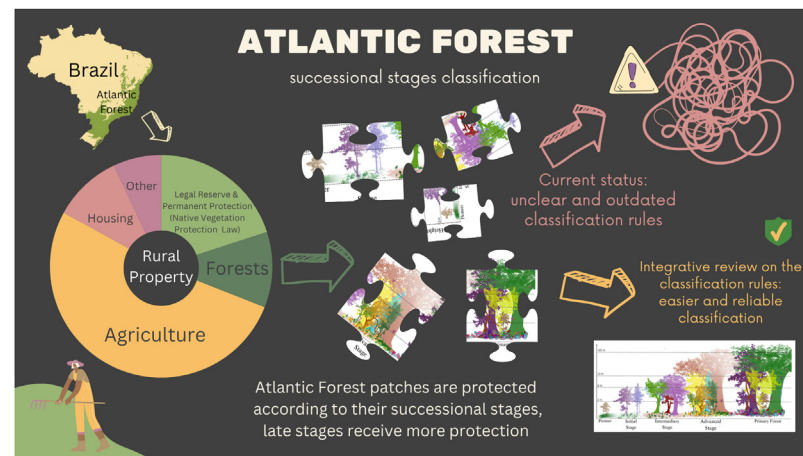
ATLANTIC FOREST

successional stages classification

Brazil

Atlantic Forest

Other

Legal Reserve & Permanent Protection (Native Vegetation Protection Law)

Housing

Rural Property

Forests

Agriculture

Current status: unclear and outdated classification rules

Integrative review on the classification rules: easier and reliable classification

Stage

Atlantic Forest patches are protected according to their successional stages, late stages receive more protection

Pioneer Initial Stage Intermediary Stage Advanced Stage Primary Forest